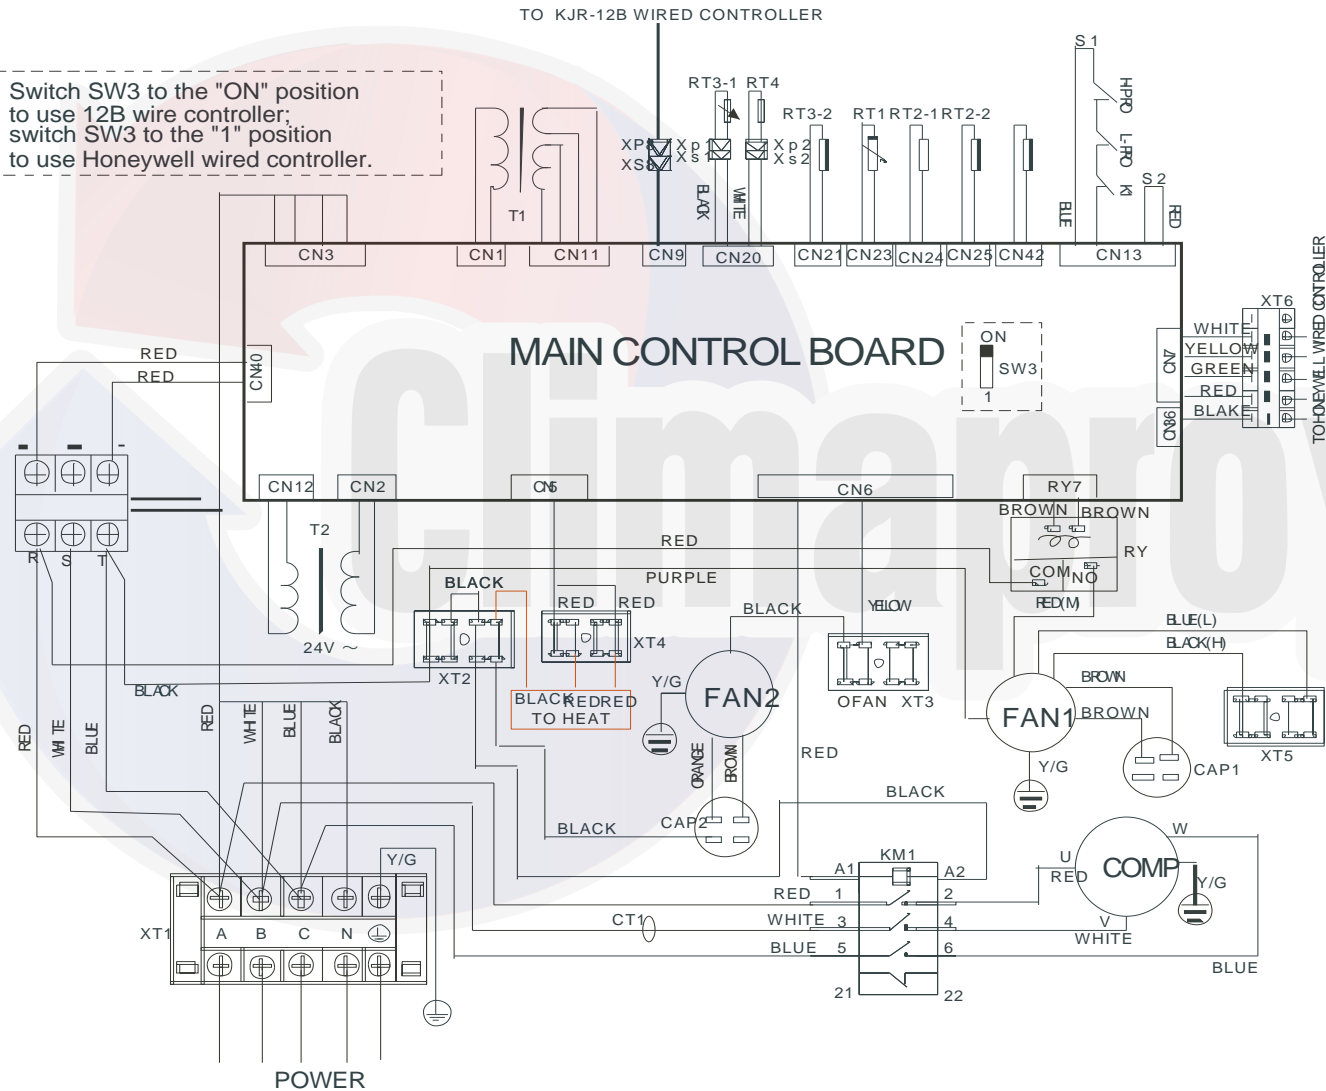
TO KJR-12B WIRED CONTROLLER

Switch SW3 to the "ON" position to use 12B wire controller; switch SW3 to the "1" position to use Honeywell wired controller.

RT3-1 RT4
RT3-2 RT1 RT2-1 RT2-2
S1
HPRO
L-PRO
K1
S2
BLUE
RED
XP Xp1 Xp2
XS Xs1 Xs2
BLACK
WHITE
T1
CN3 CN1 CN11 CN9 CN20 CN21 CN23 CN24 CN25 CN42 CN13

MAIN CONTROL BOARD

ON
SW3
1
CN40
CN7
CN36
RED
RED
XT6
WHITE
YELLOW
GREEN
RED
BLAKE
TO HONEYWELL WIRED CONTROLLER

CN12 CN2 CN5 CN6 RY7
T2
24V ~
BROWN BROWN
RY
COM NO
RED(M)
RED
PURPLE
BLACK
RED RED
XT4
XT2
BLACK
YELLOW
OFAN XT3
BLUE(L)
BLACK(H)
BROWN
FAN1
BROWN
CAP1
XT5
Y/G
FAN2
BLACK REDRED
TO HEAT
Y/G
ORANGE
BROWN
RED
BLACK
CAP2
BLACK
R S T
RED WHITE BLUE
RED WHITE BLUE BLACK
Y/G
XT1
A B C N
KM1
A1 A2
RED 1 2
WHITE 3 4
BLUE 5 6
21 22
CT1
U
RED
COMP
W
Y/G
V
WHITE
BLUE
POWER